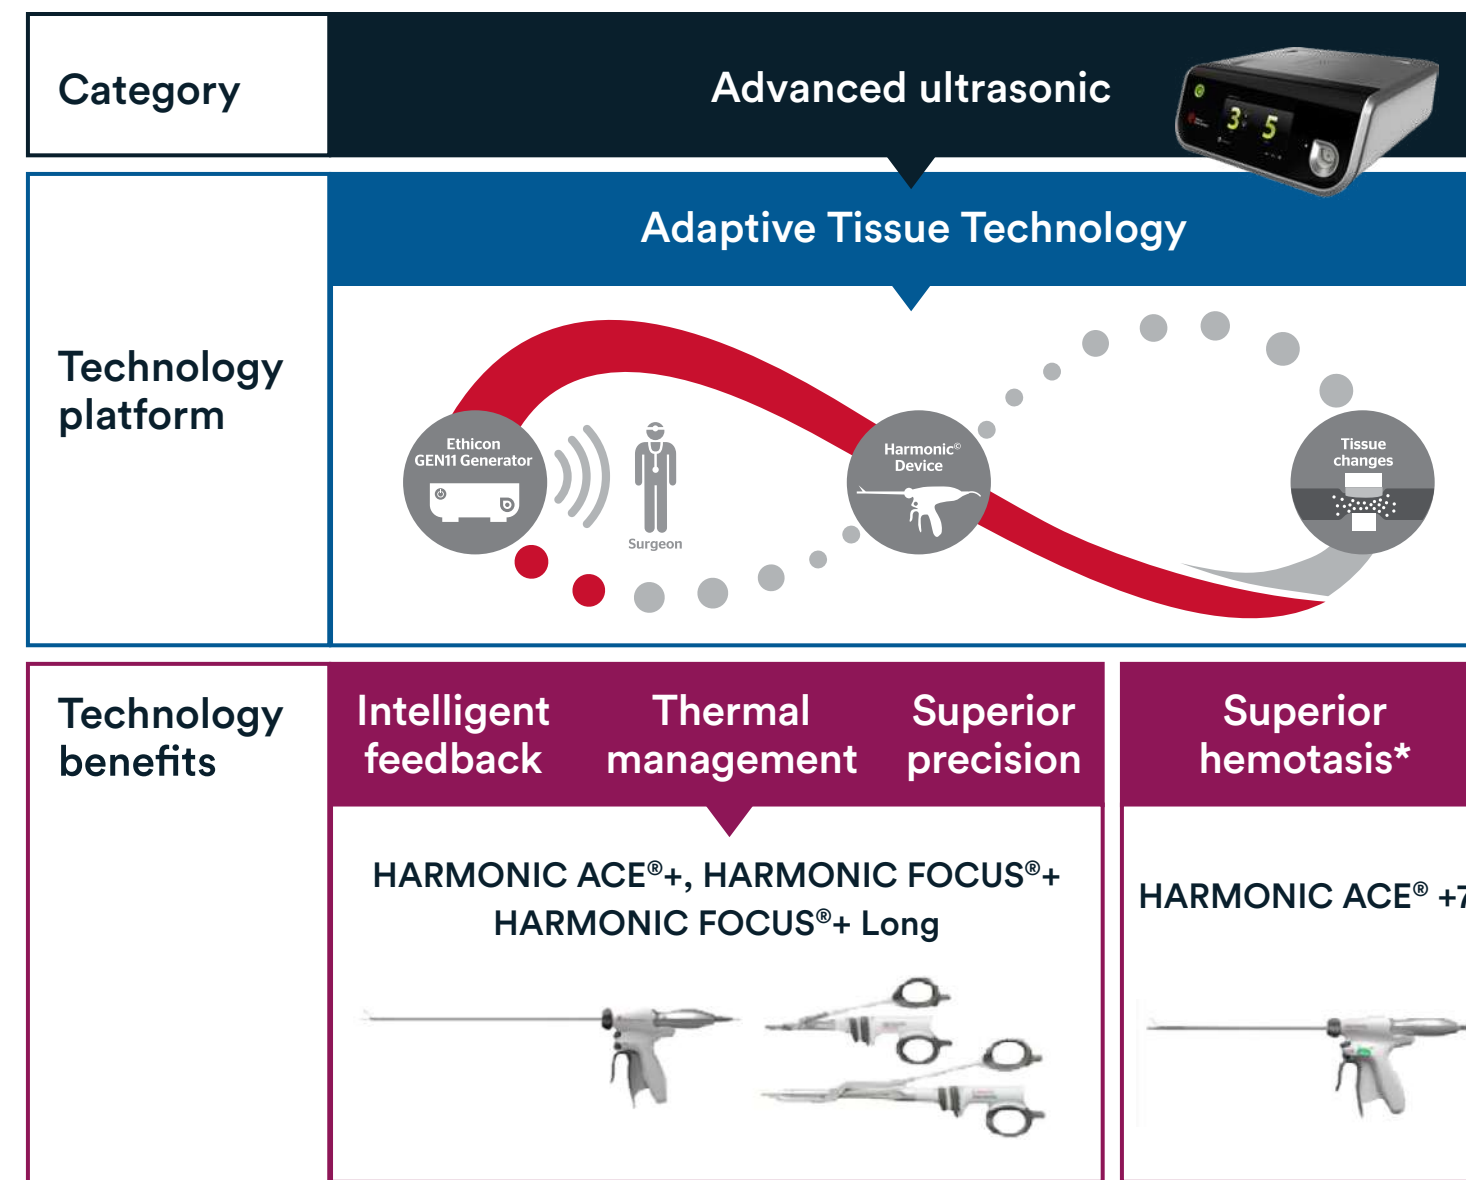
Category

Advanced ultrasonic

Technology platform

Adaptive Tissue Technology

Ethicon GEN11 Generator

Surgeon

Harmonic© Device

Tissue changes

Technology benefits

Intelligent feedback

Thermal management

Superior precision

Superior hemotasis*

HARMONIC ACE®+, HARMONIC FOCUS®+ HARMONIC FOCUS®+ Long

HARMONIC ACE® +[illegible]